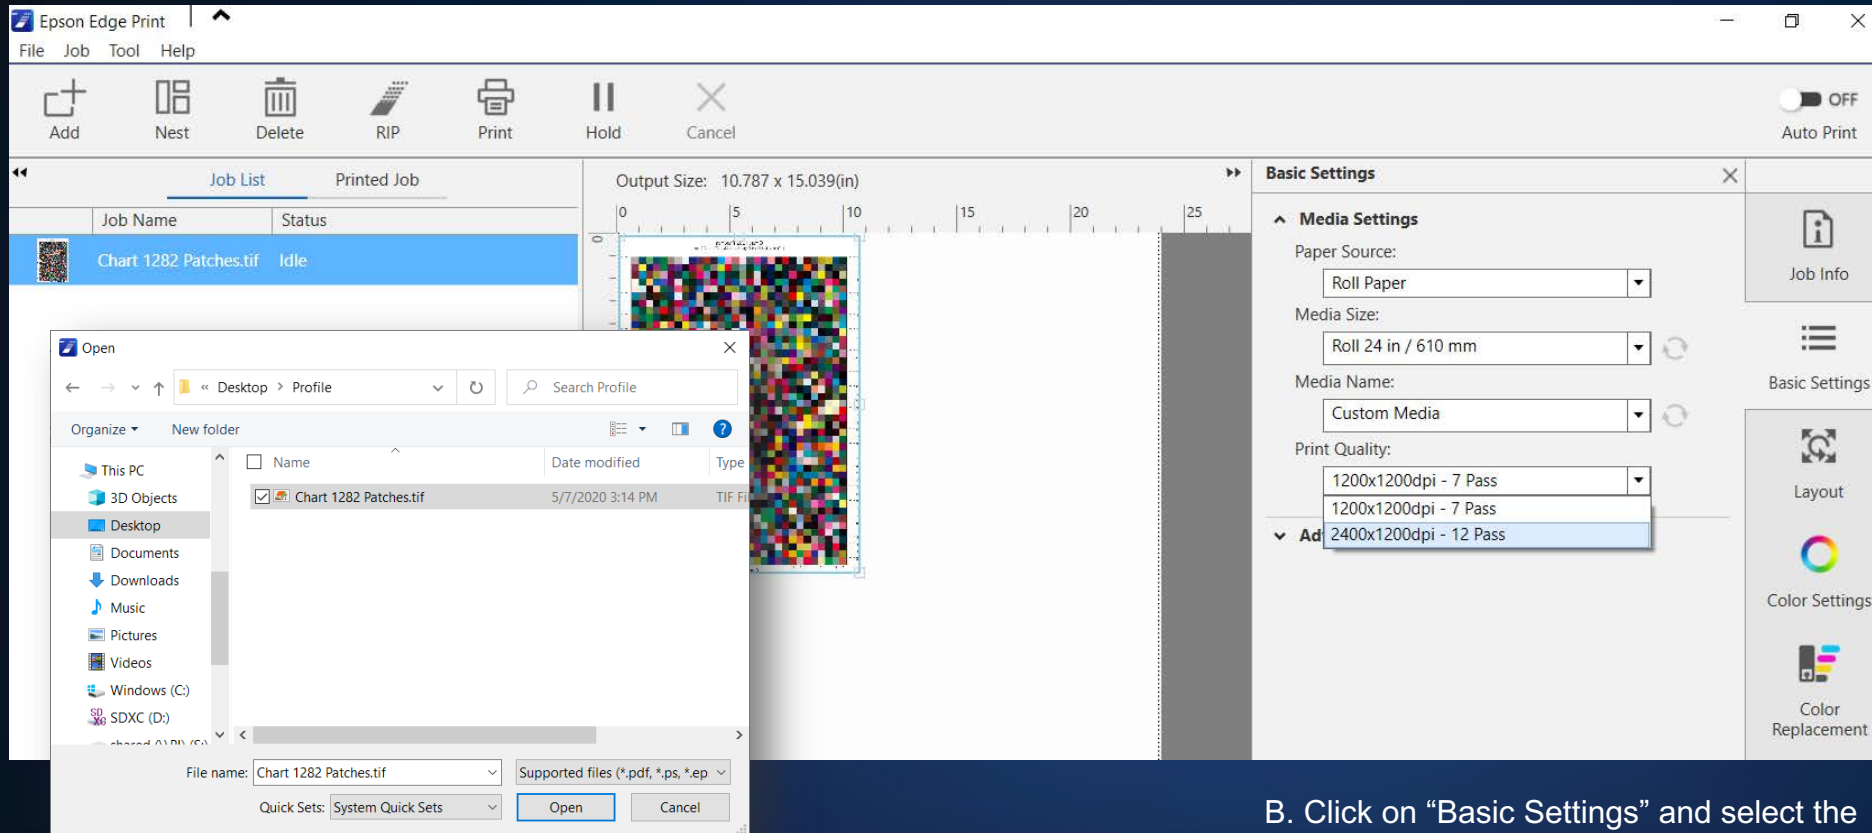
Epson Edge Print

File Job Tool Help

Add Nest Delete RIP Print Hold Cancel

OFF
Auto Print

Job List Printed Job

| Job Name | Status |
|---|---|
| Chart 1282 Patches.tif | Idle |

Output Size: 10.787 x 15.039(in)

0 5 10 15 20 25

Basic Settings

Media Settings

Paper Source:
Roll Paper

Media Size:
Roll 24 in / 610 mm

Media Name:
Custom Media

Print Quality:
1200x1200dpi - 7 Pass
1200x1200dpi - 7 Pass
2400x1200dpi - 12 Pass

Ad

Job Info
Basic Settings
Layout
Color Settings
Color Replacement

Open

« Desktop › Profile
Search Profile

Organize ▾ New folder

This PC
3D Objects
Desktop
Documents
Downloads
Music
Pictures
Videos
Windows (C:)
SDXC (D:)

| Name | Date modified | Type |
|---|---|---|
| Chart 1282 Patches.tif | 5/7/2020 3:14 PM | TIF Fi |

File name: Chart 1282 Patches.tif
Supported files (*.pdf, *.ps, *.ep
Quick Sets: System Quick Sets
Open Cancel

B. Click on “Basic Settings” and select the